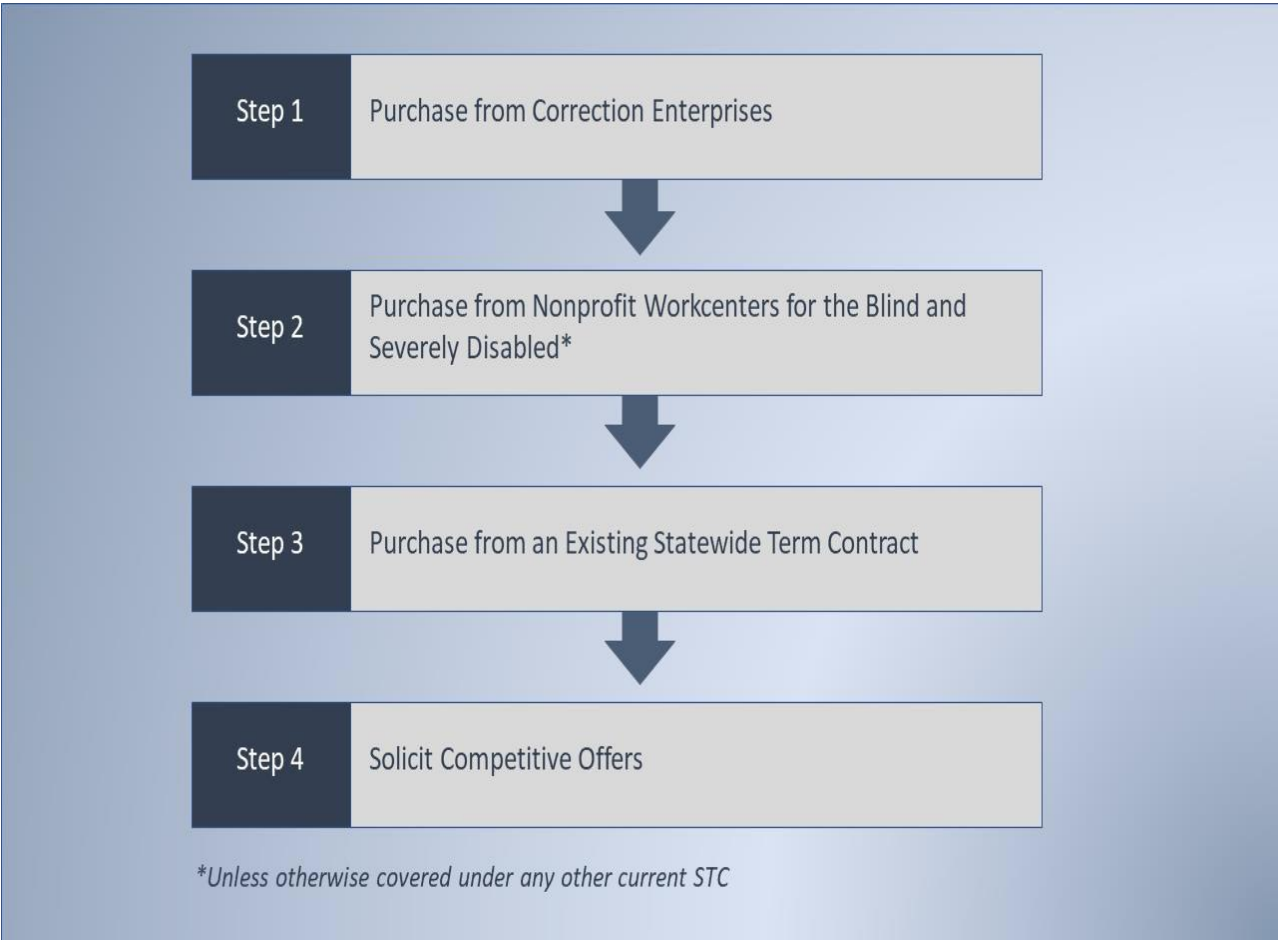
Step 1 Purchase from Correction Enterprises

Step 2 Purchase from Nonprofit Workcenters for the Blind and Severely Disabled*

Step 3 Purchase from an Existing Statewide Term Contract

Step 4 Solicit Competitive Offers

*Unless otherwise covered under any other current STC